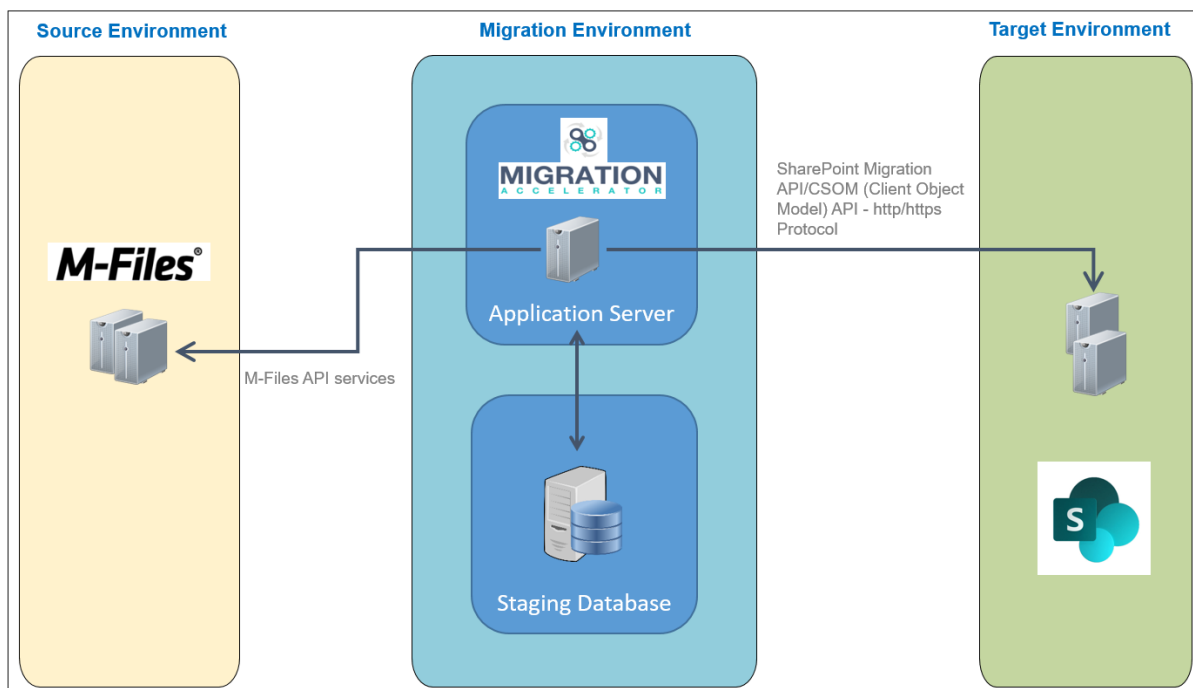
Source Environment

Migration Environment

Target Environment

MIGRATION
ACCELERATOR

SharePoint Migration API/CSOM (Client Object Model) API - http/https Protocol

M-Files®

Application Server

M-Files API services

Staging Database

S